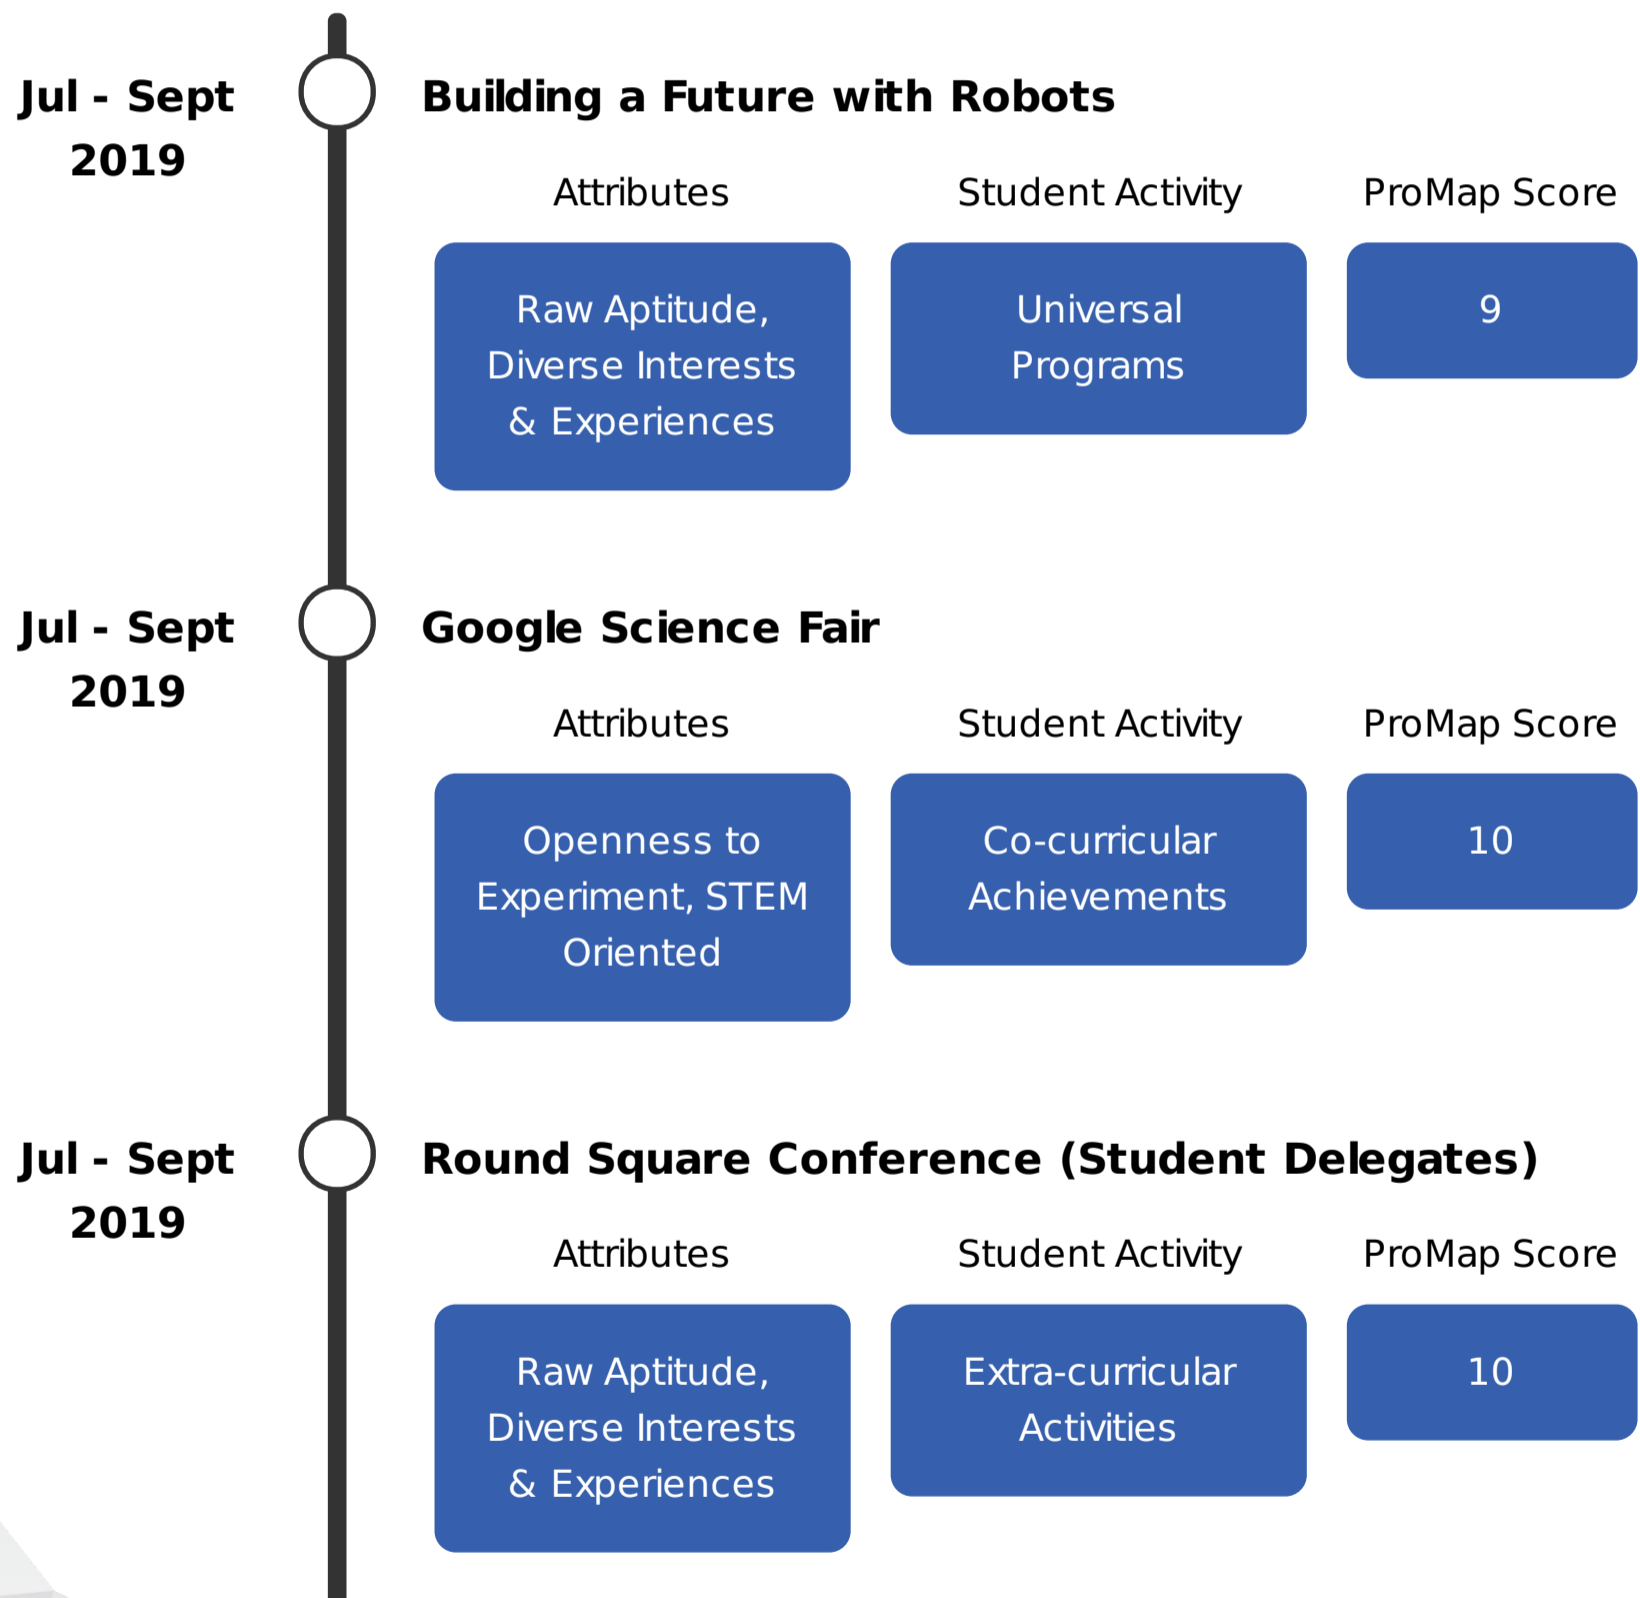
Jul - Sept 2019

Building a Future with Robots

| Attributes | Student Activity | ProMap Score |
|---|---|---|
| Raw Aptitude, Diverse Interests & Experiences | Universal Programs | 9 |

Jul - Sept 2019

Google Science Fair

| Attributes | Student Activity | ProMap Score |
|---|---|---|
| Openness to Experiment, STEM Oriented | Co-curricular Achievements | 10 |

Jul - Sept 2019

Round Square Conference (Student Delegates)

| Attributes | Student Activity | ProMap Score |
|---|---|---|
| Raw Aptitude, Diverse Interests & Experiences | Extra-curricular Activities | 10 |